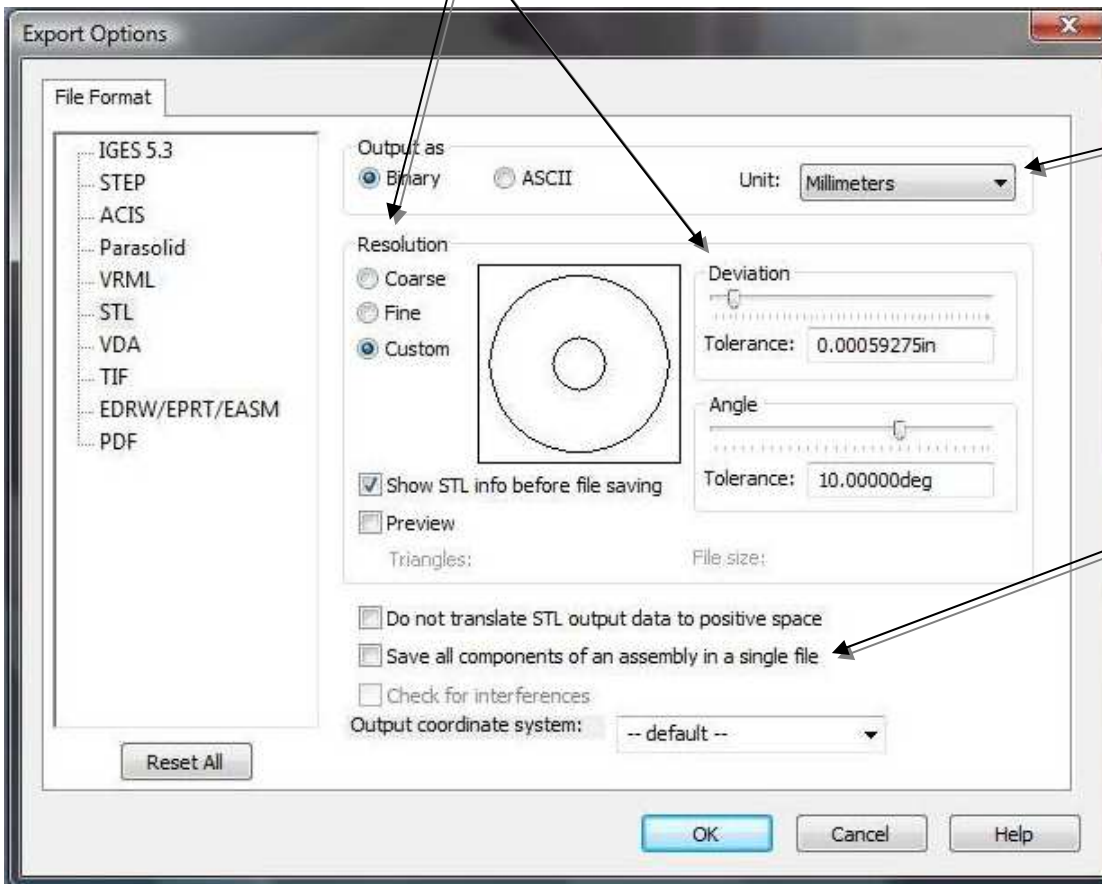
Export Options

File Format

IGES 5.3
STEP
ACIS
Parasolid
VRML
STL
VDA
TIF
EDRW/EPRT/EASM
PDF

Output as
Binary
ASCII
Unit: Millimeters

Resolution
Coarse
Fine
Custom

Deviation
Tolerance: 0.00059275in

Angle
Tolerance: 10.00000deg

Show STL info before file saving
Preview
Triangles:
File size:

Do not translate STL output data to positive space
Save all components of an assembly in a single file
Check for interferences
Output coordinate system: -- default --

Reset All

OK
Cancel
Help